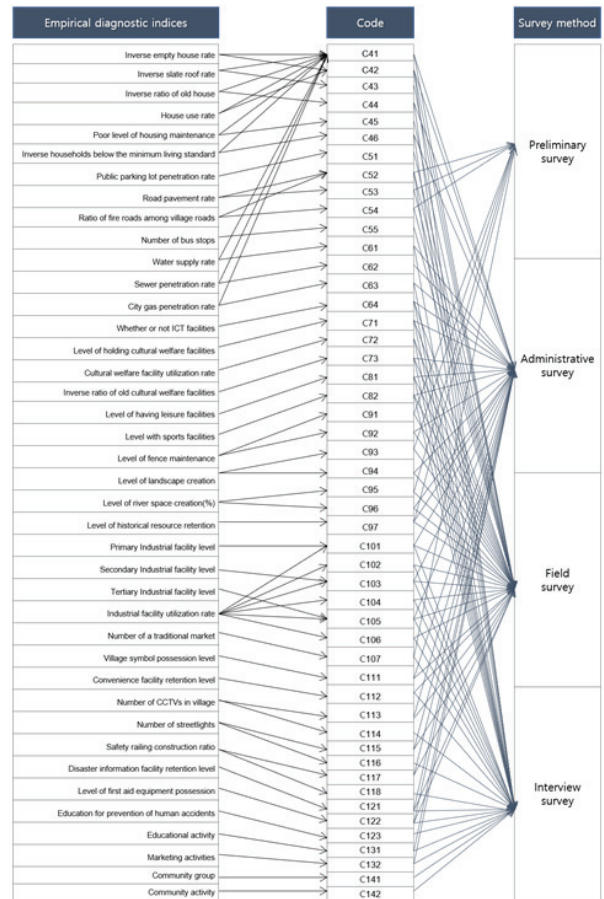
Empirical diagnostic indices

Inverse empty house rate
Inverse slate roof rate
Inverse ratio of old house
House use rate
Poor level of housing maintenance
Inverse households below the minimum living standard
Public parking lot penetration rate
Road pavement rate
Ratio of fire roads among village roads
Number of bus stops
Water supply rate
Sewer penetration rate
City gas penetration rate
Whether or not ICT facilities
Level of holding cultural welfare facilities
Cultural welfare facility utilization rate
Inverse ratio of old cultural welfare facilities
Level of having leisure facilities
Level with sports facilities
Level of fence maintenance
Level of landscape creation
Level of river space creation(%)
Level of historical resource retention
Primary Industrial facility level
Secondary Industrial facility level
Tertiary Industrial facility level
Industrial facility utilization rate
Number of a traditional market
Village symbol possession level
Convenience facility retention level
Number of CCTVs in village
Number of streetlights
Safety railing construction ratio
Disaster information facility retention level
Level of first aid equipment possession
Education for prevention of human accidents
Educational activity
Marketing activities
Community group
Community activity

Code

C41
C42
C43
C44
C45
C46
C51
C52
C53
C54
C55
C61
C62
C63
C64
C71
C72
C73
C81
C82
C91
C92
C93
C94
C95
C96
C97
C101
C102
C103
C104
C105
C106
C107
C111
C112
C113
C114
C115
C116
C117
C118
C121
C122
C123
C131
C132
C141
C142

Survey method

Preliminary survey
Administrative survey
Field survey
Interview survey